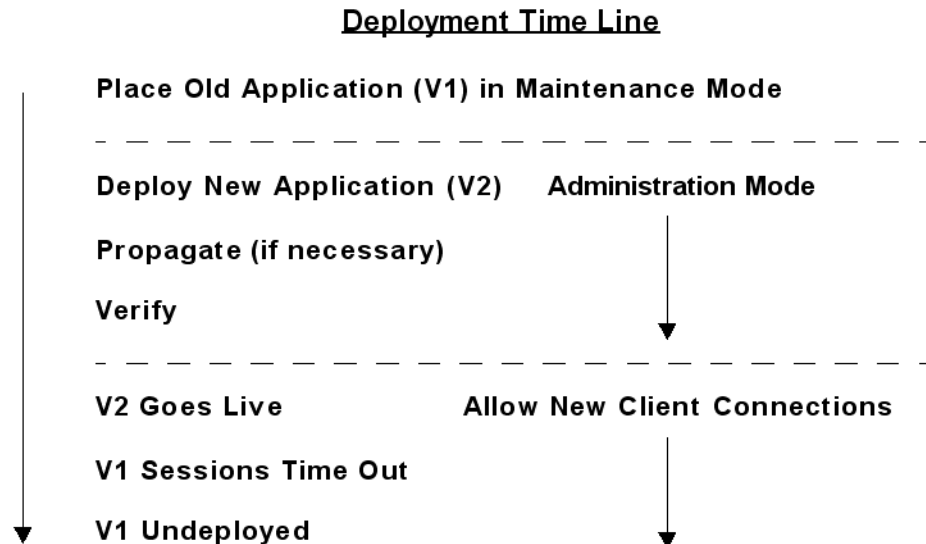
Deployment Time Line

Place Old Application (V1) in Maintenance Mode

Deploy New Application (V2)

Administration Mode

Propagate (if necessary)

Verify

V2 Goes Live

Allow New Client Connections

V1 Sessions Time Out

V1 Undeployed